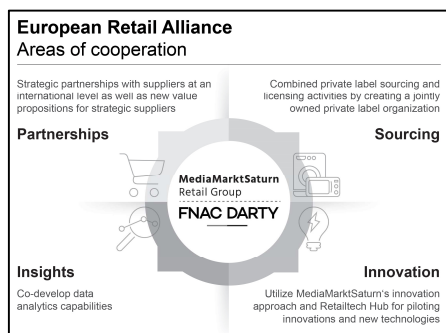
European Retail Alliance
Areas of cooperation

Strategic partnerships with suppliers at an international level as well as new value propositions for strategic suppliers

Partnerships

Combined private label sourcing and licensing activities by creating a jointly owned private label organization

Sourcing

MediaMarktSaturn
Retail Group

FNAC DARTY

Insights

Co-develop data analytics capabilities

Innovation

Utilize MediaMarktSaturn's innovation approach and Retailtech Hub for piloting innovations and new technologies